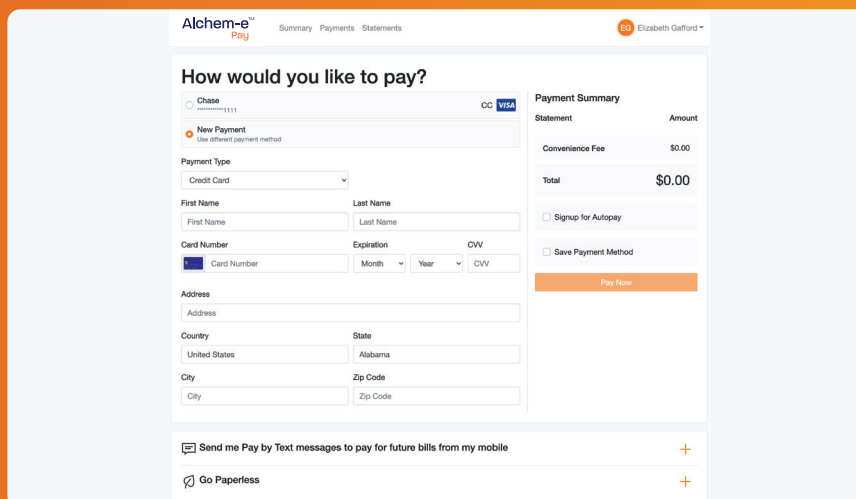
Alchem-e™ Pay

Summary Payments Statements

EG Elizabeth Gafford

How would you like to pay?

Chase
************1111

CC VISA

New Payment
Use different payment method

Payment Type

Credit Card

First Name

First Name

Last Name

Last Name

Card Number

Card Number

Expiration

Month

Year

CVV

CVV

Address

Address

Country

United States

State

Alabama

City

City

Zip Code

Zip Code

Payment Summary

| Statement | Amount |
|---|---|
| Convenience Fee | $0.00 |
| Total | $0.00 |

Signup for Autopay

Save Payment Method

Pay Now

Send me Pay by Text messages to pay for future bills from my mobile

+

Go Paperless

+